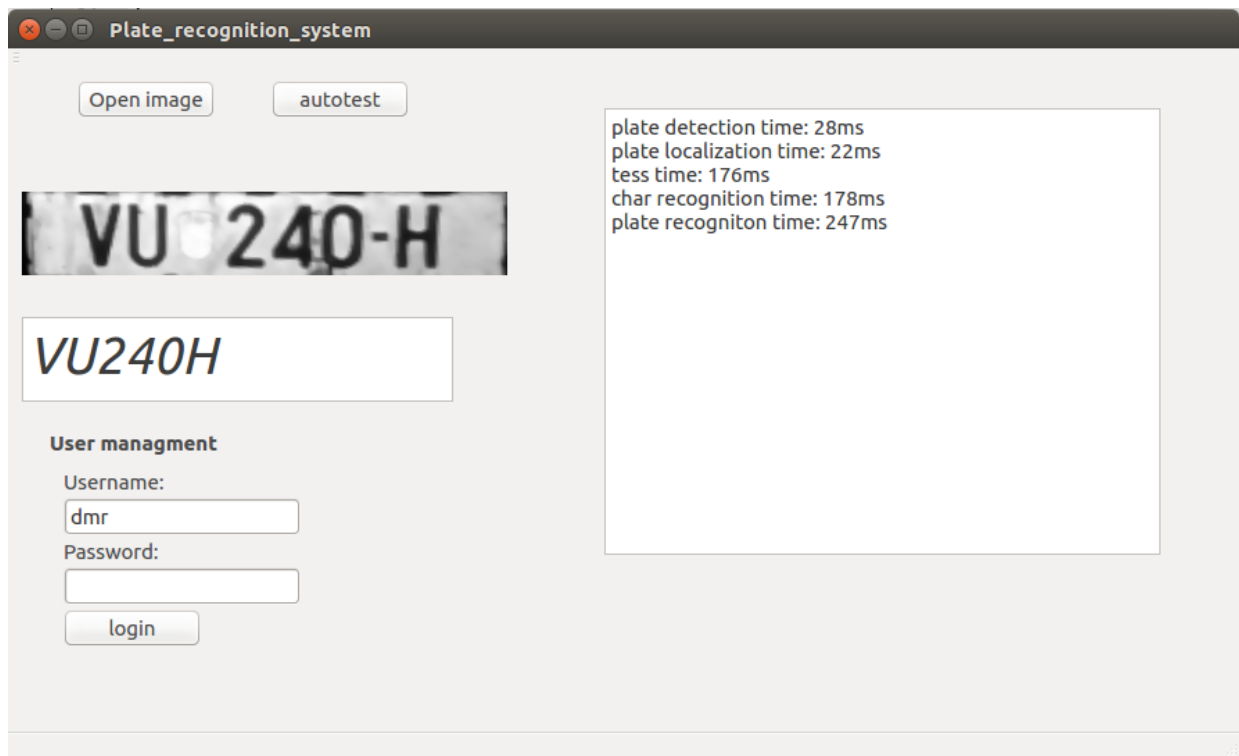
Plate_recognition_system

Open image

autotest

VU 240-H

VU240H

User managment

Username:

dmr

Password:

login

plate detection time: 28ms
plate localization time: 22ms
tess time: 176ms
char recognition time: 178ms
plate recogniton time: 247ms